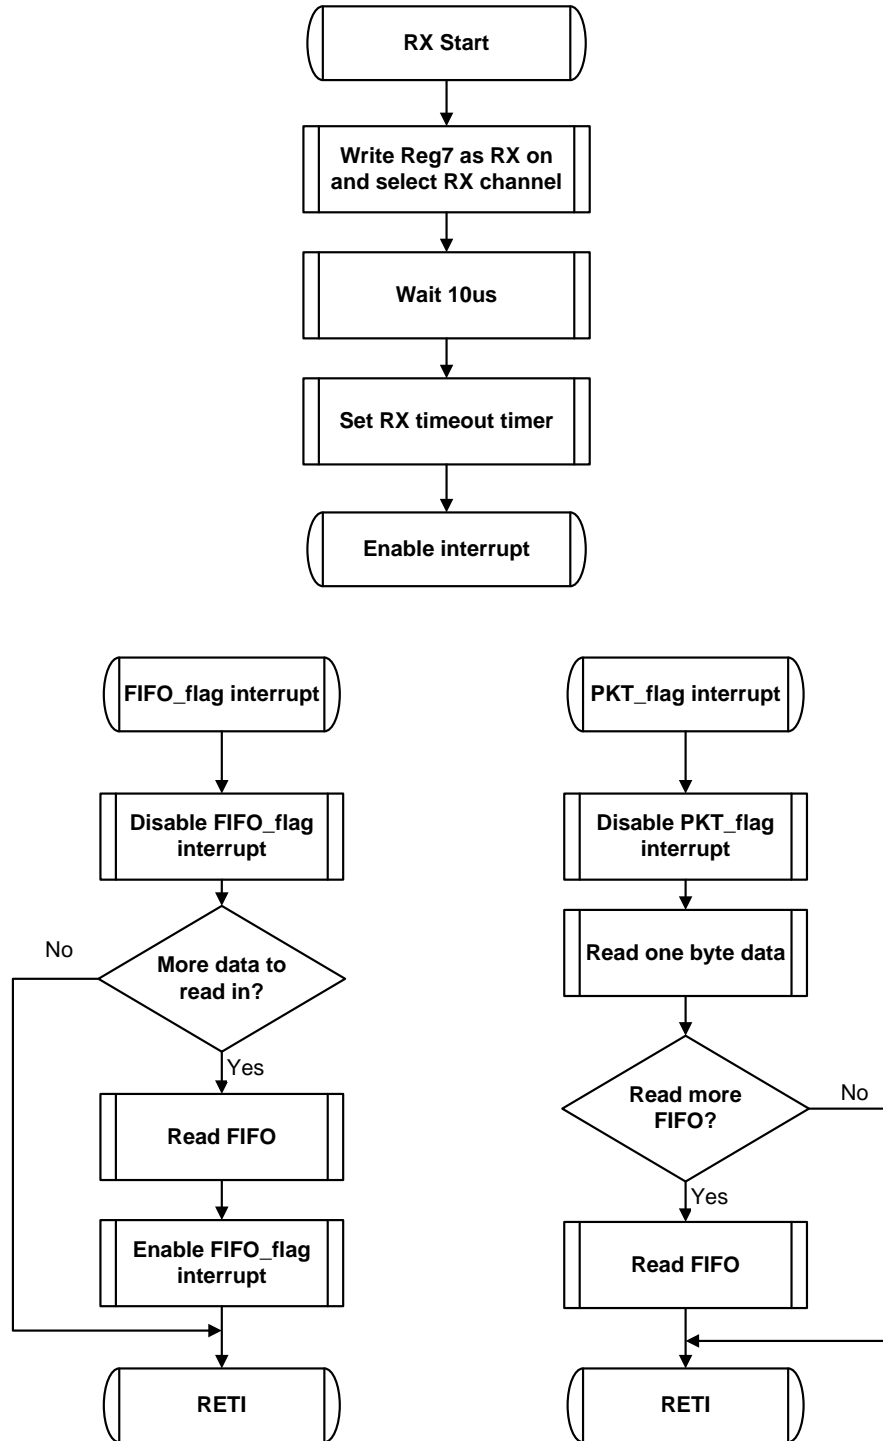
RX Start

Write Reg7 as RX on and select RX channel

Wait 10us

Set RX timeout timer

Enable interrupt

FIFO_flag interrupt

Disable FIFO_flag interrupt

More data to read in?

No

Yes

Read FIFO

Enable FIFO_flag interrupt

RETI

PKT_flag interrupt

Disable PKT_flag interrupt

Read one byte data

Read more FIFO?

No

Yes

Read FIFO

RETI